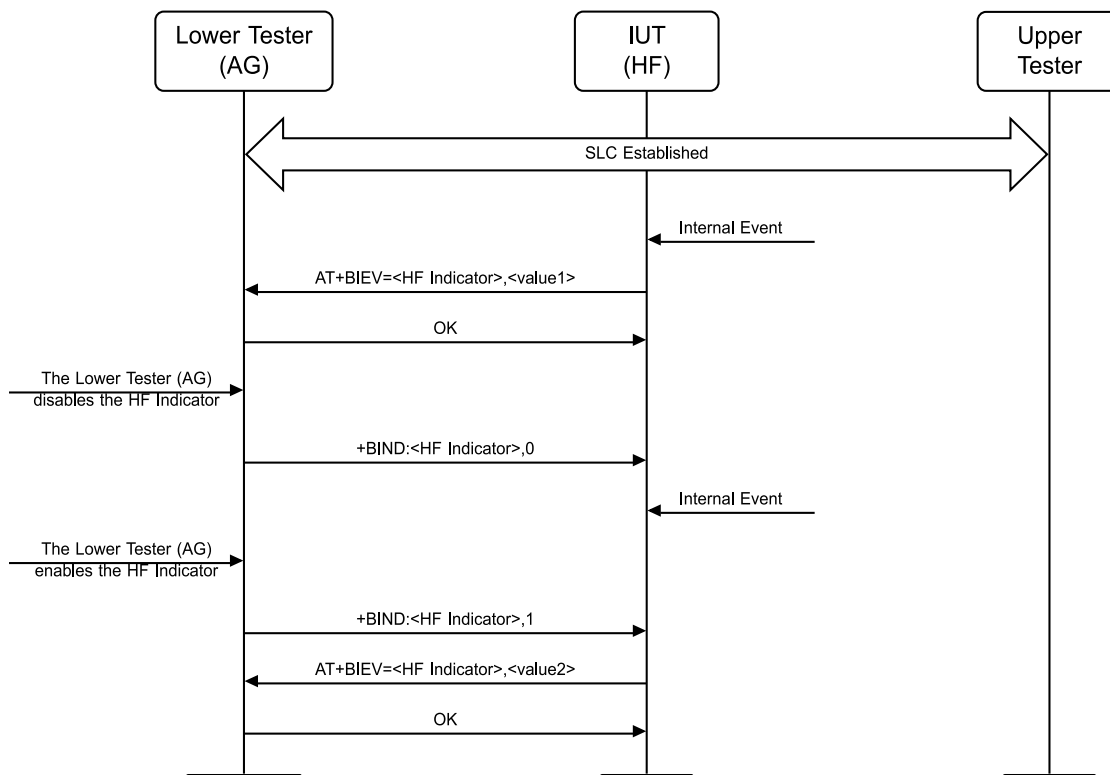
Lower Tester (AG)

IUT (HF)

Upper Tester

SLC Established

Internal Event

AT+BIEV=<HF Indicator>,<value1>

OK

The Lower Tester (AG) disables the HF Indicator

+BIND:<HF Indicator>,0

Internal Event

The Lower Tester (AG) enables the HF Indicator

+BIND:<HF Indicator>,1

AT+BIEV=<HF Indicator>,<value2>

OK